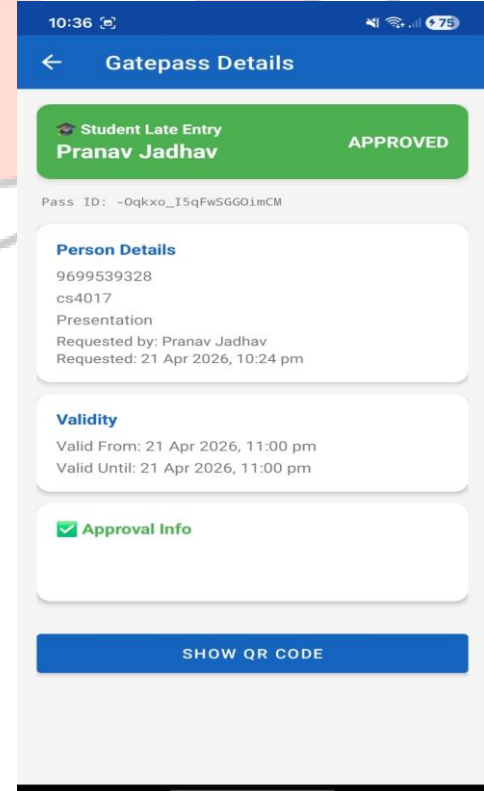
10:36

75

←

Gatepass Details

🎓 Student Late Entry
Pranav Jadhav

APPROVED

Pass ID: -Oqkxo_I5qFwSGGOimCM

Person Details
9699539328
cs4017
Presentation
Requested by: Pranav Jadhav
Requested: 21 Apr 2026, 10:24 pm

Validity
Valid From: 21 Apr 2026, 11:00 pm
Valid Until: 21 Apr 2026, 11:00 pm

✅ Approval Info

SHOW QR CODE